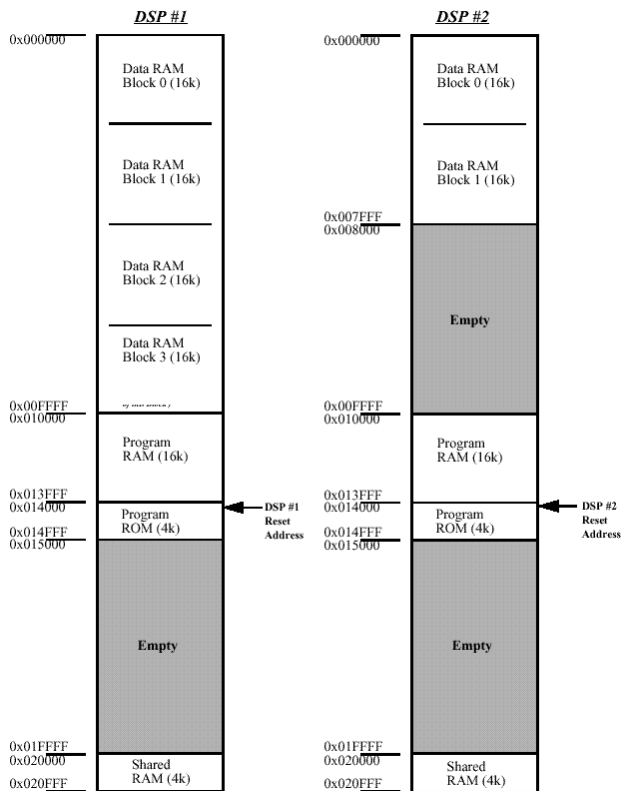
DSP #1

0x000000
Data RAM Block 0 (16k)
Data RAM Block 1 (16k)
Data RAM Block 2 (16k)
Data RAM Block 3 (16k)
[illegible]
0x00FFFF
0x010000
Program RAM (16k)
0x013FFF
0x014000
Program ROM (4k)
DSP #1 Reset Address
0x014FFF
0x015000
Empty
0x01FFFF
0x020000
Shared RAM (4k)
0x020FFF

DSP #2

0x000000
Data RAM Block 0 (16k)
Data RAM Block 1 (16k)
0x007FFF
0x008000
Empty
0x00FFFF
0x010000
Program RAM (16k)
0x013FFF
0x014000
Program ROM (4k)
DSP #2 Reset Address
0x014FFF
0x015000
Empty
0x01FFFF
0x020000
Shared RAM (4k)
0x020FFF